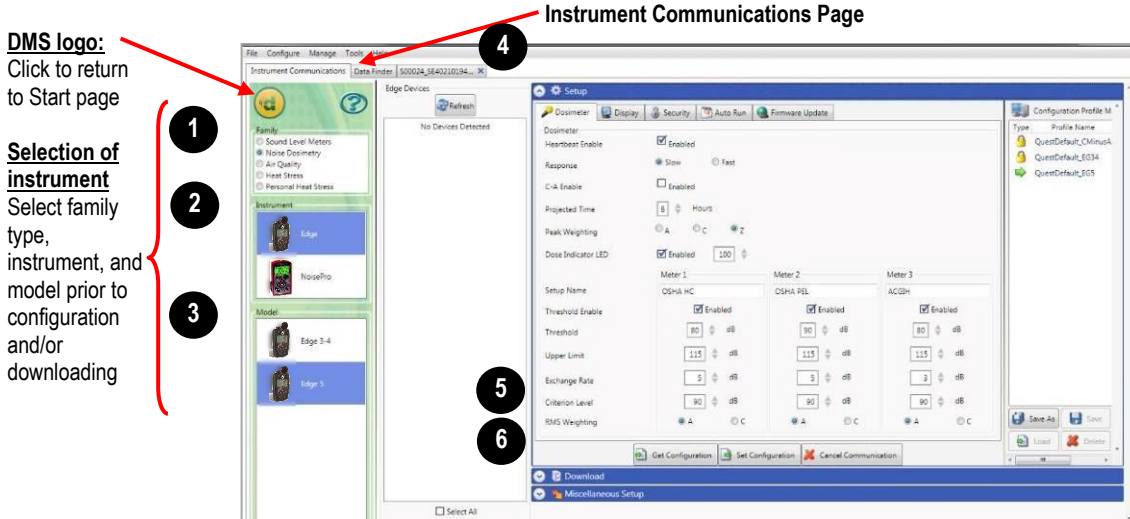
Instrument Communications Page

DMS logo:
Click to return to Start page

Selection of instrument
Select family type, instrument, and model prior to configuration and/or downloading

1
2
3
4
5
6

File Configure Manage Tools Help

Instrument Communications | Data Finder | S00024_SE40210194... ×

Family
Sound Level Meters
Noise Dosimetry
Air Quality
Heat Stress
Personal Heat Stress

Instrument
Edge
NoisePro

Model
Edge 3-4
Edge 5

Edge Devices
Refresh
No Devices Detected
Select All

Setup
Dosimeter | Display | Security | Auto Run | Firmware Update

Dosimeter
Heartbeat Enable Enabled
Response Slow Fast
C-A Enable Enabled
Projected Time 8 Hours
Peak Weighting A C Z
Dose Indicator LED Enabled 100

| | Meter 1 | Meter 2 | Meter 3 |
|---|---|---|---|
| Setup Name | OSHA HC | OSHA PEL | ACGIH |
| Threshold Enable | Enabled | Enabled | Enabled |
| Threshold | 80 dB | 90 dB | 80 dB |
| Upper Limit | 115 dB | 115 dB | 115 dB |
| Exchange Rate | 5 dB | 5 dB | 3 dB |
| Criterion Level | 90 dB | 90 dB | 90 dB |
| RMS Weighting | A C | A C | A C |

Get Configuration | Set Configuration | Cancel Communication

Configuration Profile M
Type Profile Name
QuestDefault_CMinusA
QuestDefault_E034
QuestDefault_E05

Save As | Save
Load | Delete

Download
Miscellaneous Setup